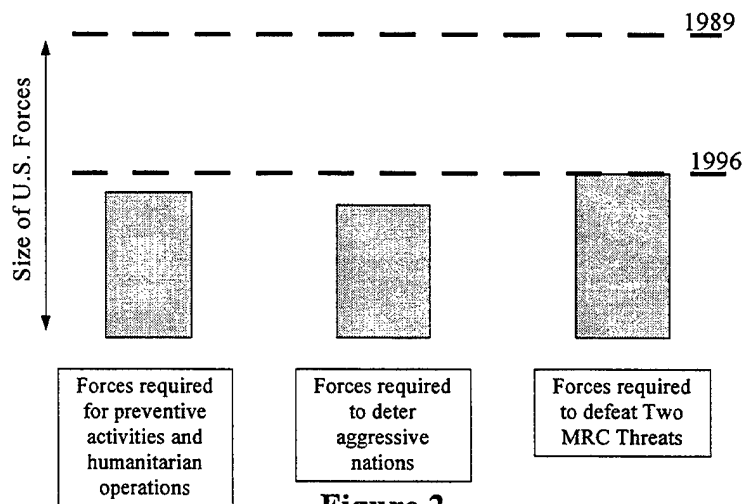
1989

Size of U.S. Forces

1996

Forces required for preventive activities and humanitarian operations

Forces required to deter aggressive nations

Forces required to defeat Two MRC Threats

Figure 2